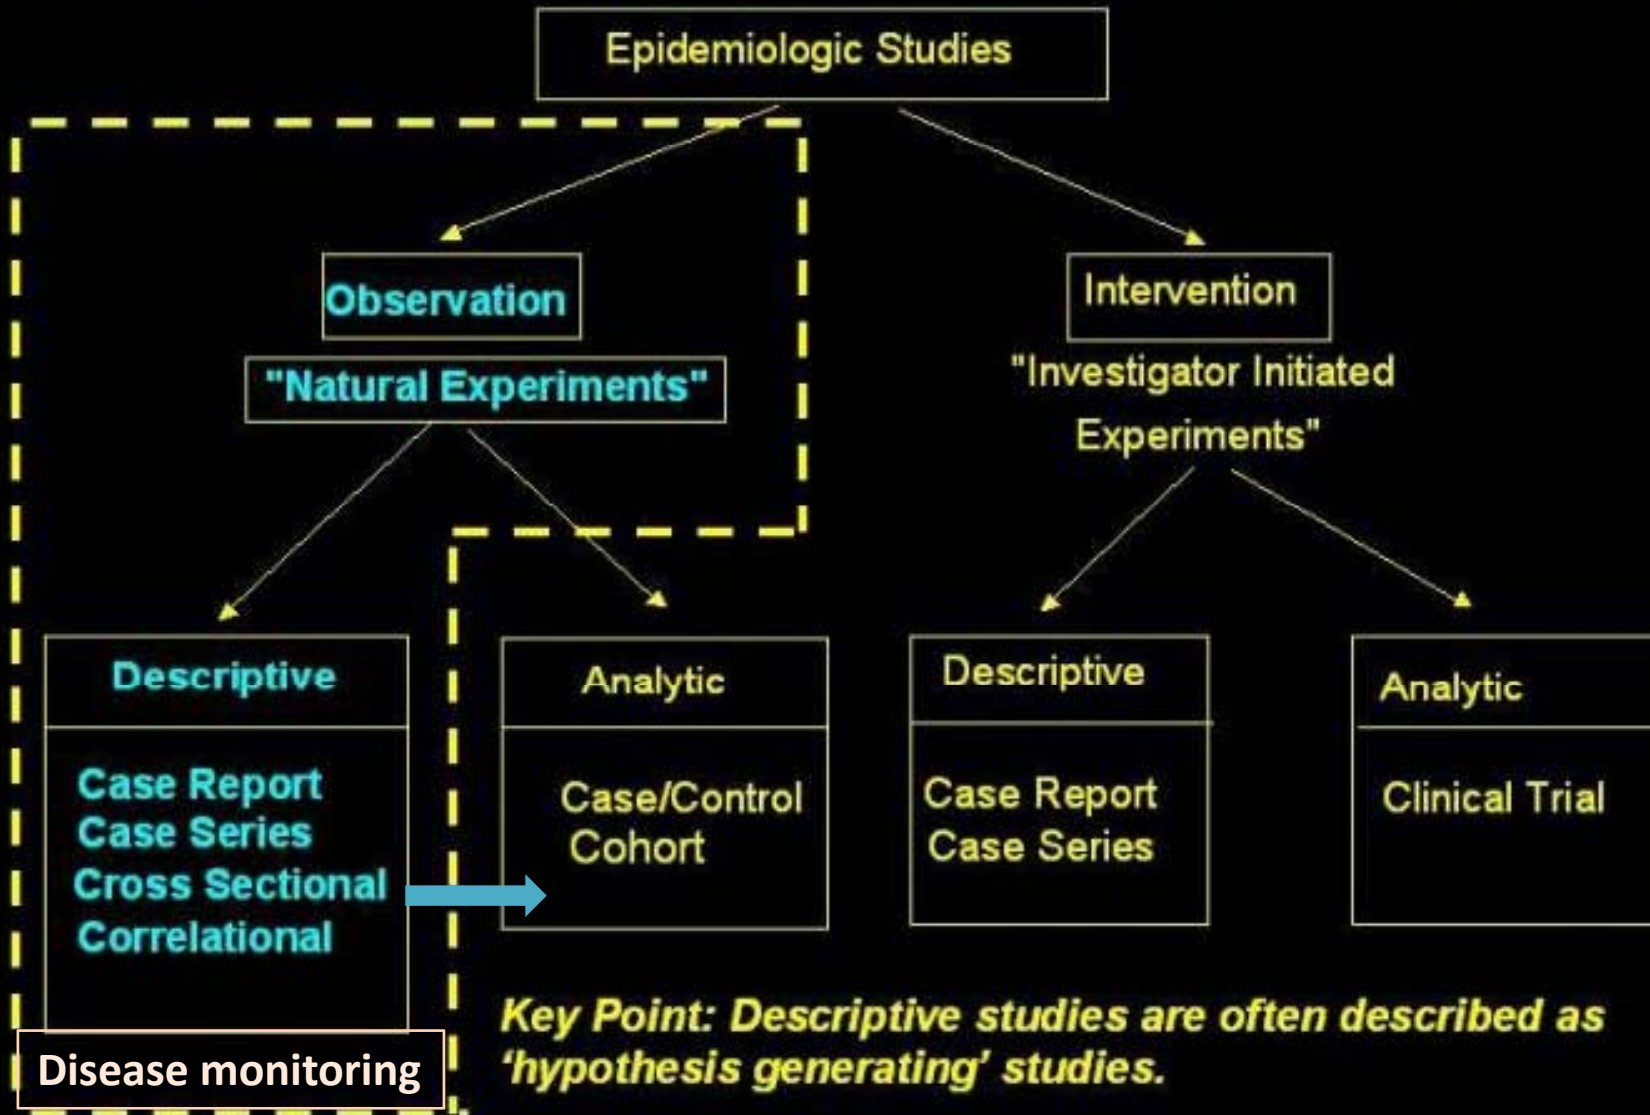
Epidemiologic Studies

Observation

"Natural Experiments"

Intervention

"Investigator Initiated Experiments"

Descriptive

Case Report
Case Series
Cross Sectional
Correlational

Analytic

Case/Control
Cohort

Descriptive

Case Report
Case Series

Analytic

Clinical Trial

Disease monitoring

Key Point: Descriptive studies are often described as 'hypothesis generating' studies.